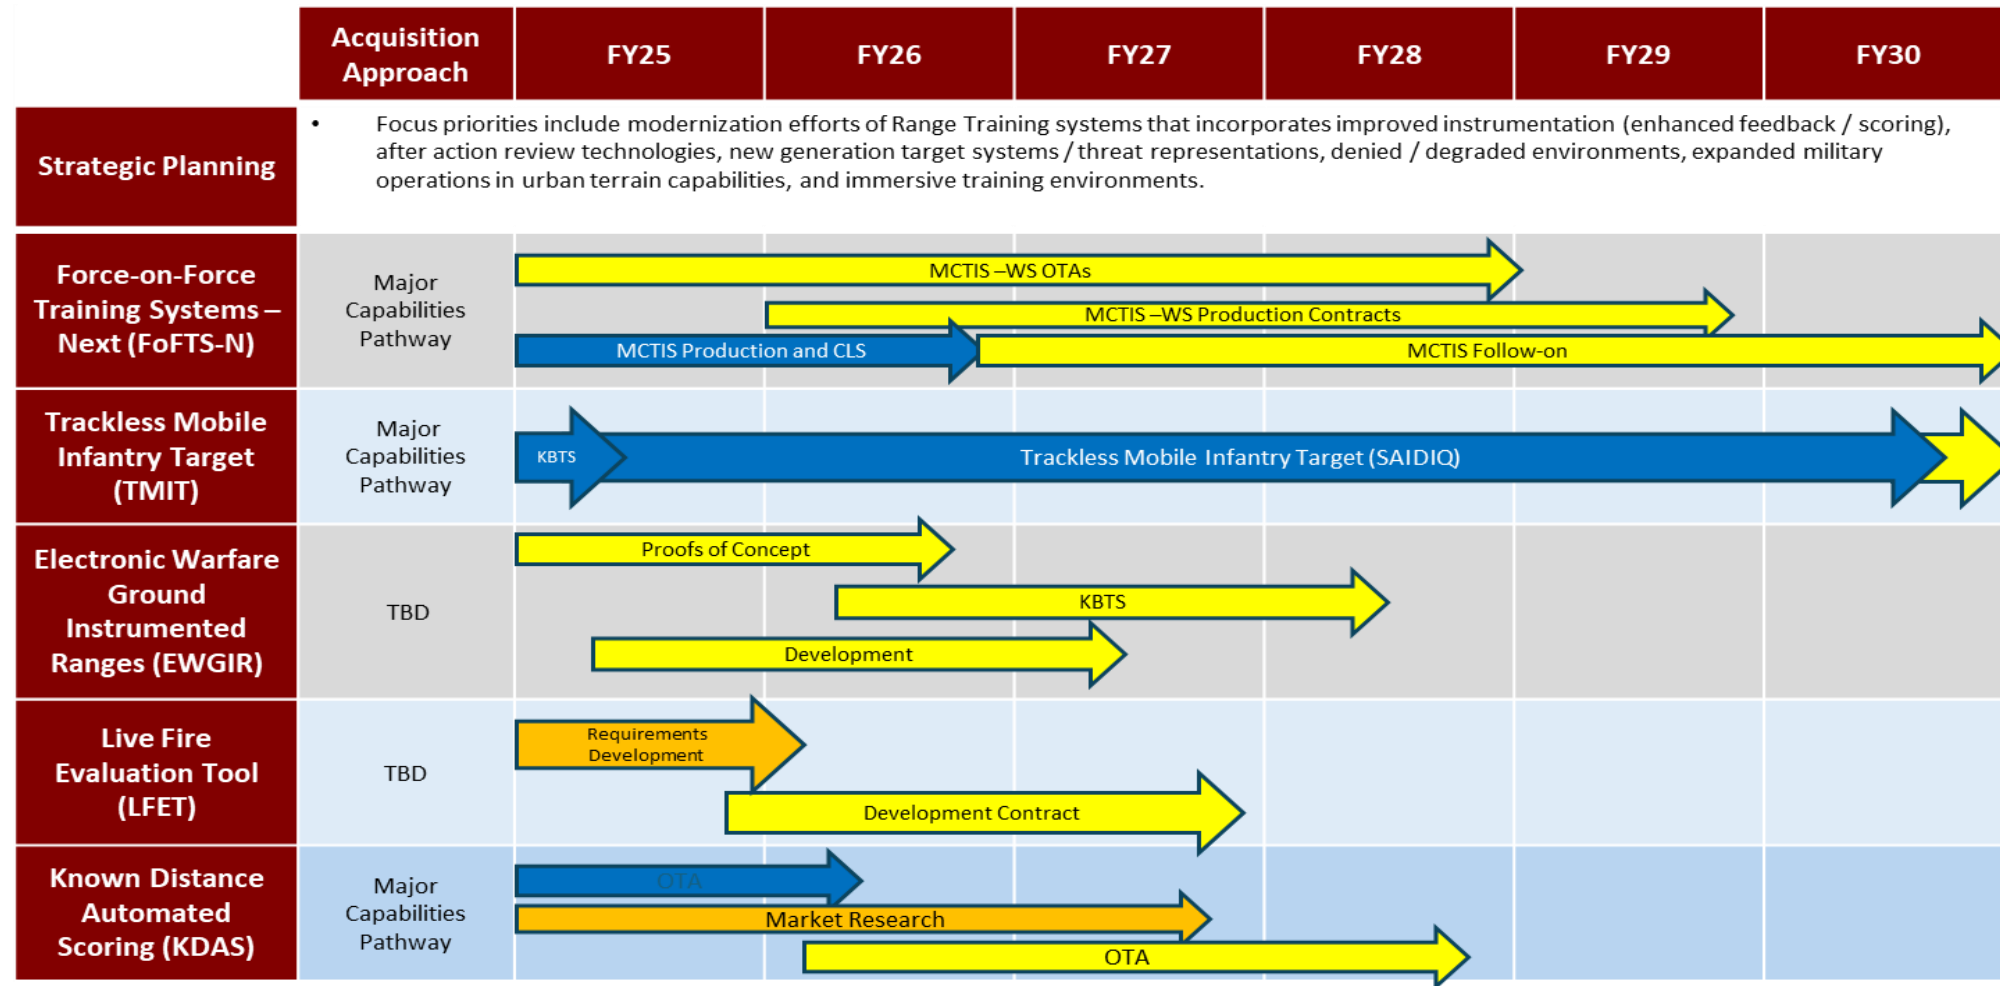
| | Acquisition Approach | FY25 | FY26 | FY27 | FY28 | FY29 | FY30 |
|---|---|---|---|---|---|---|---|
| Strategic Planning | • Focus priorities include modernization efforts of Range Training systems that incorporates improved instrumentation (enhanced feedback / scoring), after action review technologies, new generation target systems / threat representations, denied / degraded environments, expanded military operations in urban terrain capabilities, and immersive training environments. | | | | | | |
| Force-on-Force Training Systems – Next (FoFTS-N) | Major Capabilities Pathway | MCTIS –WS OTAs; MCTIS –WS Production Contracts; MCTIS Production and CLS; MCTIS Follow-on | | | | | |
| Trackless Mobile Infantry Target (TMIT) | Major Capabilities Pathway | KBTS; Trackless Mobile Infantry Target (SAIDIQ) | | | | | |
| Electronic Warfare Ground Instrumented Ranges (EWGIR) | TBD | Proofs of Concept; KBTS; Development | | | | | |
| Live Fire Evaluation Tool (LFET) | TBD | Requirements Development; Development Contract | | | | | |
| Known Distance Automated Scoring (KDAS) | Major Capabilities Pathway | OTA; Market Research; OTA | | | | | |